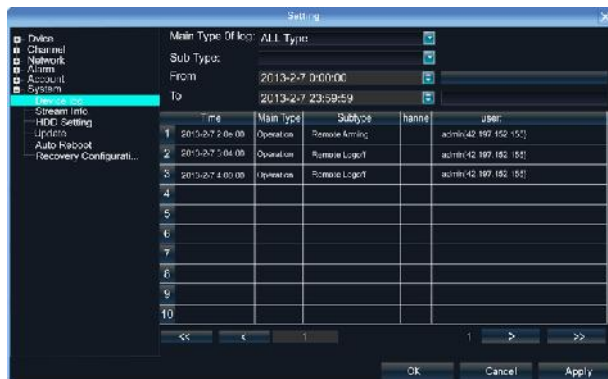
Setting

Dvice
Channel
Network
Alarm
Account
System
Device log
Stream Info
HDD Setting
Update
Auto Reboot
Recovery Configurati...

Main Type Of log: ALL Type
Sub Type:
From 2013-2-7 0:00:00
To 2013-2-7 23:59:59

| | Time | Main Type | Subtype | hanne | user |
|---|---|---|---|---|---|
| 1 | 2013-2-7 2:0x:08 | Operation | Remote Arming | | admin(42.197.152.155) |
| 2 | 2013-2-7 3:04:08 | Operation | Remote Logoff | | admin(42.197.152.155) |
| 3 | 2013-2-7 4:03:08 | Operation | Remote Logoff | | admin(42.197.152.155) |
| 4 | | | | | |
| 5 | | | | | |
| 6 | | | | | |
| 7 | | | | | |
| 8 | | | | | |
| 9 | | | | | |
| 10 | | | | | |

<< < 1 1 > >>

OK Cancel Apply